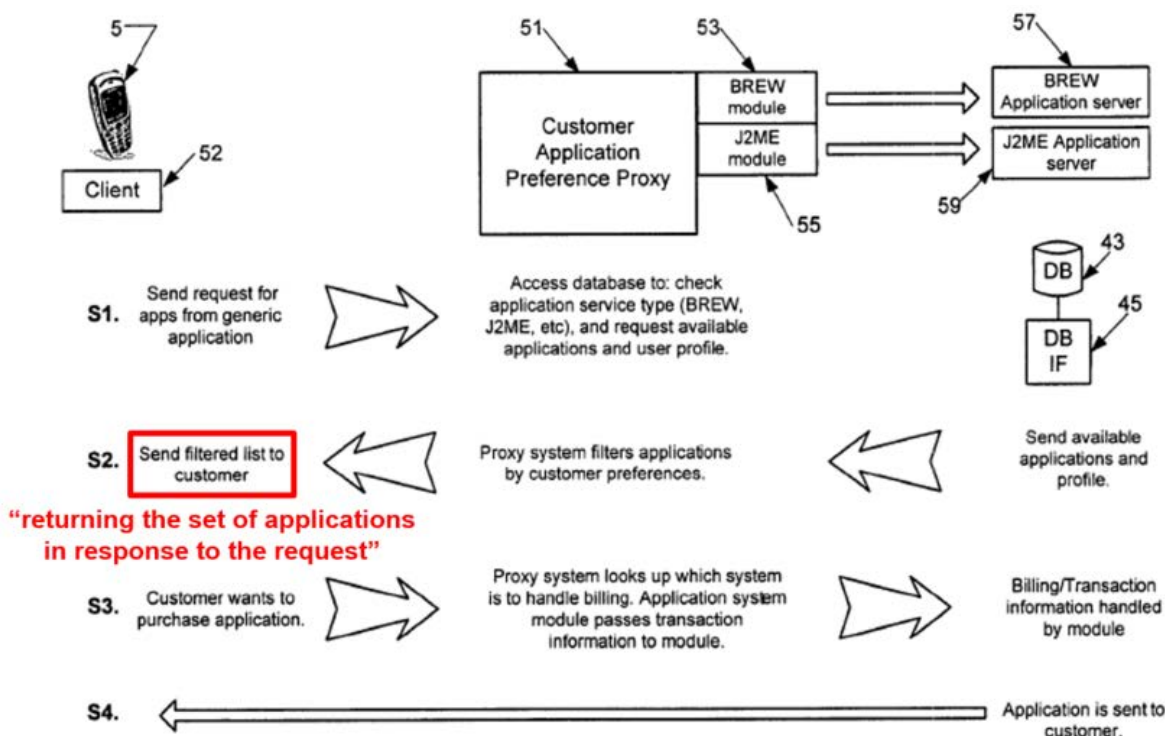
5

51

53

57

Customer Application Preference Proxy

BREW module

J2ME module

BREW Application server

J2ME Application server

52

Client

55

59

43

DB

45

DB IF

S1. Send request for apps from generic application

Access database to: check application service type (BREW, J2ME, etc), and request available applications and user profile.

S2. Send filtered list to customer

Proxy system filters applications by customer preferences.

Send available applications and profile.

"returning the set of applications in response to the request"

S3. Customer wants to purchase application.

Proxy system looks up which system is to handle billing. Application system module passes transaction information to module.

Billing/Transaction information handled by module

S4.

Application is sent to customer.